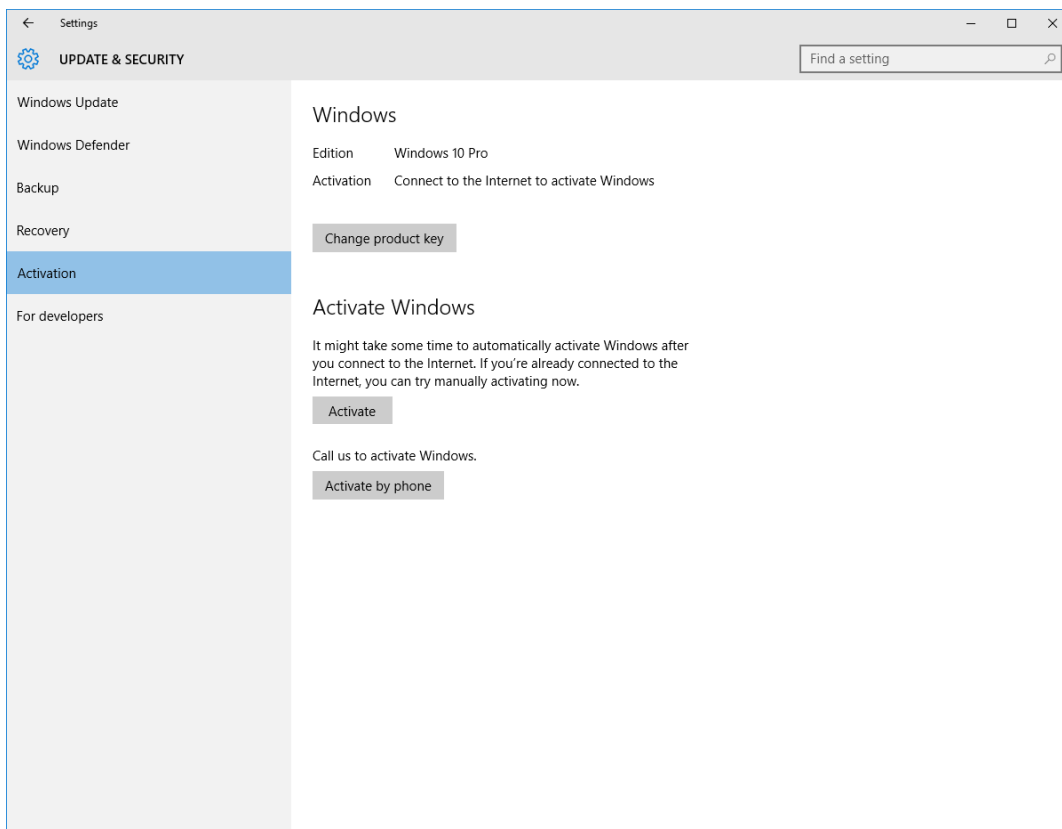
← Settings

UPDATE & SECURITY

Find a setting

Windows Update

Windows Defender

Backup

Recovery

Activation

For developers

Windows

Edition Windows 10 Pro

Activation Connect to the Internet to activate Windows

Change product key

Activate Windows

It might take some time to automatically activate Windows after you connect to the Internet. If you're already connected to the Internet, you can try manually activating now.

Activate

Call us to activate Windows.

Activate by phone